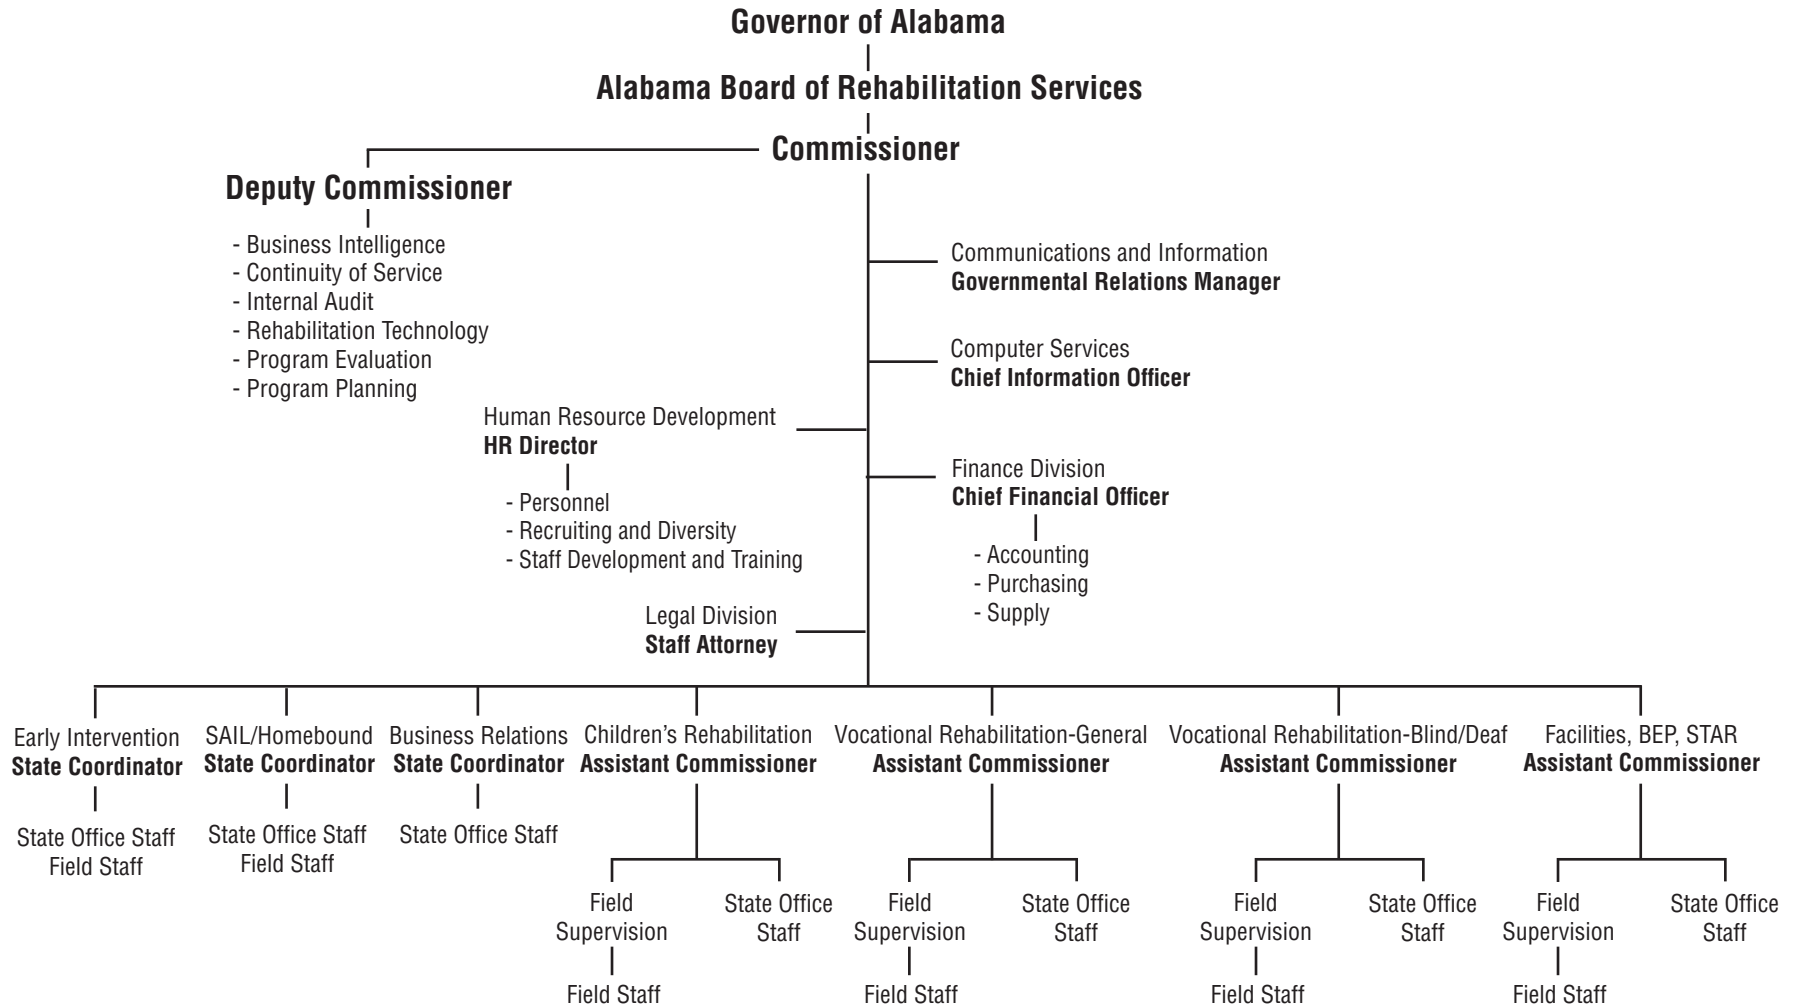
Governor of Alabama

Alabama Board of Rehabilitation Services

Commissioner

Deputy Commissioner

- Business Intelligence
- Continuity of Service
- Internal Audit
- Rehabilitation Technology
- Program Evaluation
- Program Planning

Communications and Information
Governmental Relations Manager

Computer Services
Chief Information Officer

Human Resource Development
HR Director

- Personnel
- Recruiting and Diversity
- Staff Development and Training

Finance Division
Chief Financial Officer

- Accounting
- Purchasing
- Supply

Legal Division
Staff Attorney

Early Intervention
State Coordinator

State Office Staff
Field Staff

SAIL/Homebound
State Coordinator

State Office Staff
Field Staff

Business Relations
State Coordinator

State Office Staff

Children's Rehabilitation
Assistant Commissioner

Field Supervision

Field Staff

State Office Staff

Vocational Rehabilitation-General
Assistant Commissioner

Field Supervision

Field Staff

State Office Staff

Vocational Rehabilitation-Blind/Deaf
Assistant Commissioner

Field Supervision

Field Staff

State Office Staff

Facilities, BEP, STAR
Assistant Commissioner

Field Supervision

Field Staff

State Office Staff